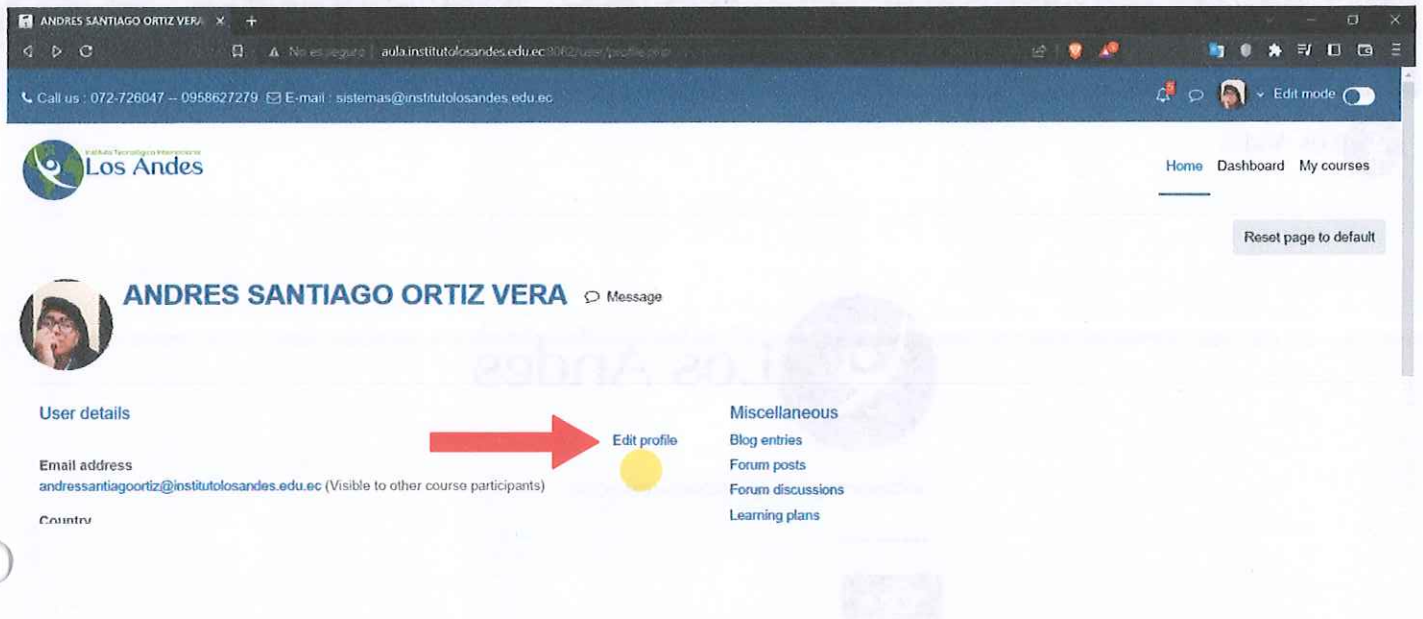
ANDRES SANTIAGO ORTIZ VERA

No es seguro | aula.institutolosandes.edu.ec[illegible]

Call us : 072-726047 -- 0958627279 E-mail : sistemas@institutolosandes.edu.ec

Edit mode

Instituto Tecnológico Internacional
Los Andes

Home Dashboard My courses

Reset page to default

ANDRES SANTIAGO ORTIZ VERA Message

User details

Edit profile

Email address
andressantiagoortiz@institutolosandes.edu.ec (Visible to other course participants)

Country

Miscellaneous
Blog entries
Forum posts
Forum discussions
Learning plans